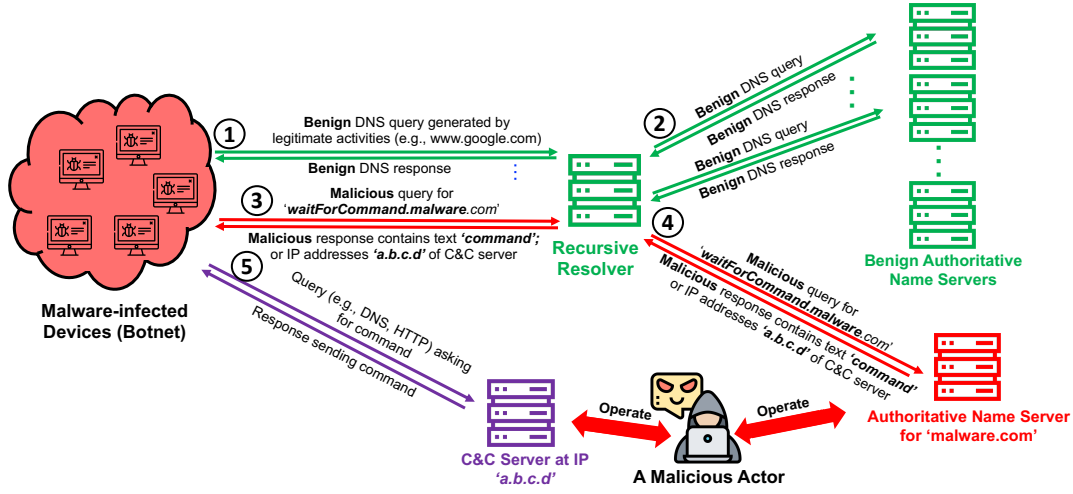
Malware-infected Devices (Botnet)

1
Benign DNS query generated by legitimate activities (e.g., www.google.com)
Benign DNS response

3
Malicious query for 'waitForCommand.malware.com'
Malicious response contains text 'command'; or IP addresses 'a.b.c.d' of C&C server

5
Query (e.g., DNS, HTTP) asking for command
Response sending command

Recursive Resolver

2
Benign DNS query
Benign DNS response
Benign DNS query
Benign DNS response

Benign Authoritative Name Servers

4
Malicious query for 'waitForCommand.malware.com'
Malicious response contains text 'command' or IP addresses 'a.b.c.d' of C&C server

Authoritative Name Server for 'malware.com'

C&C Server at IP 'a.b.c.d'

Operate
Operate

A Malicious Actor